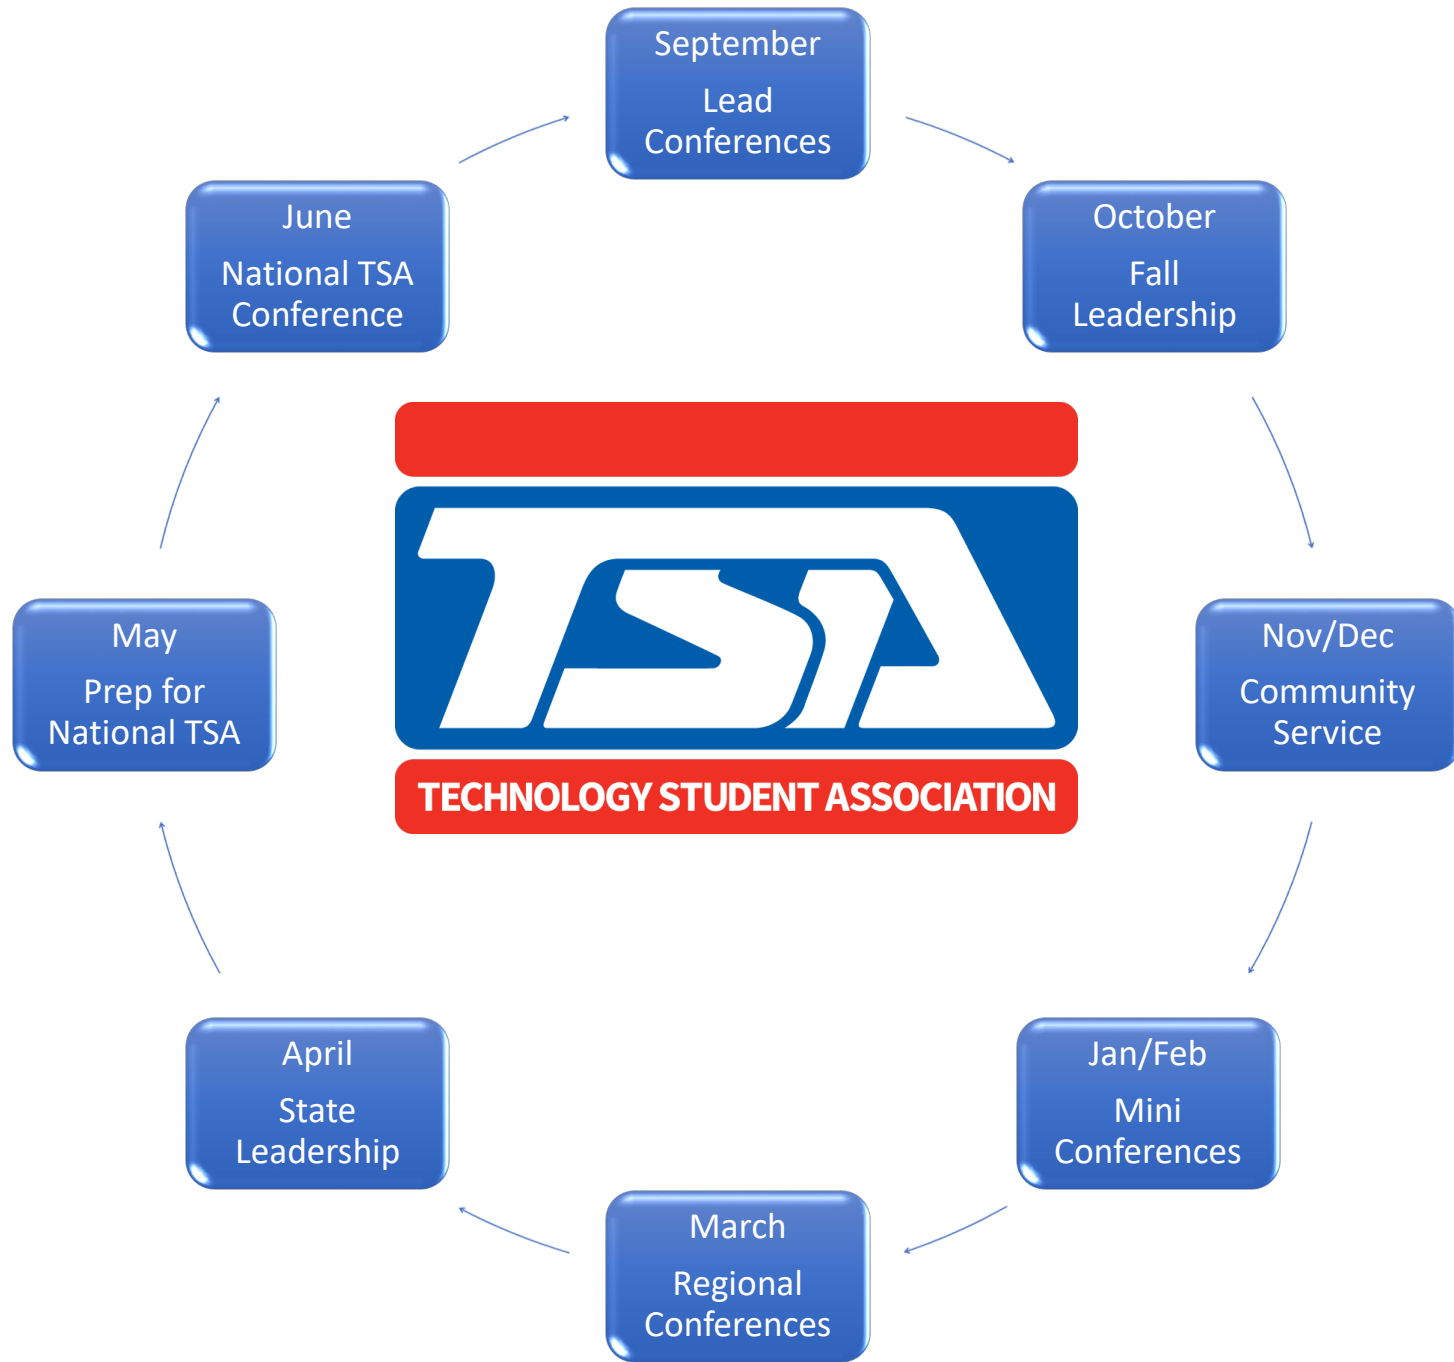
September
Lead Conferences

October
Fall Leadership

Nov/Dec
Community Service

Jan/Feb
Mini Conferences

March
Regional Conferences

April
State Leadership

May
Prep for National TSA

June
National TSA Conference

TSA
TECHNOLOGY STUDENT ASSOCIATION